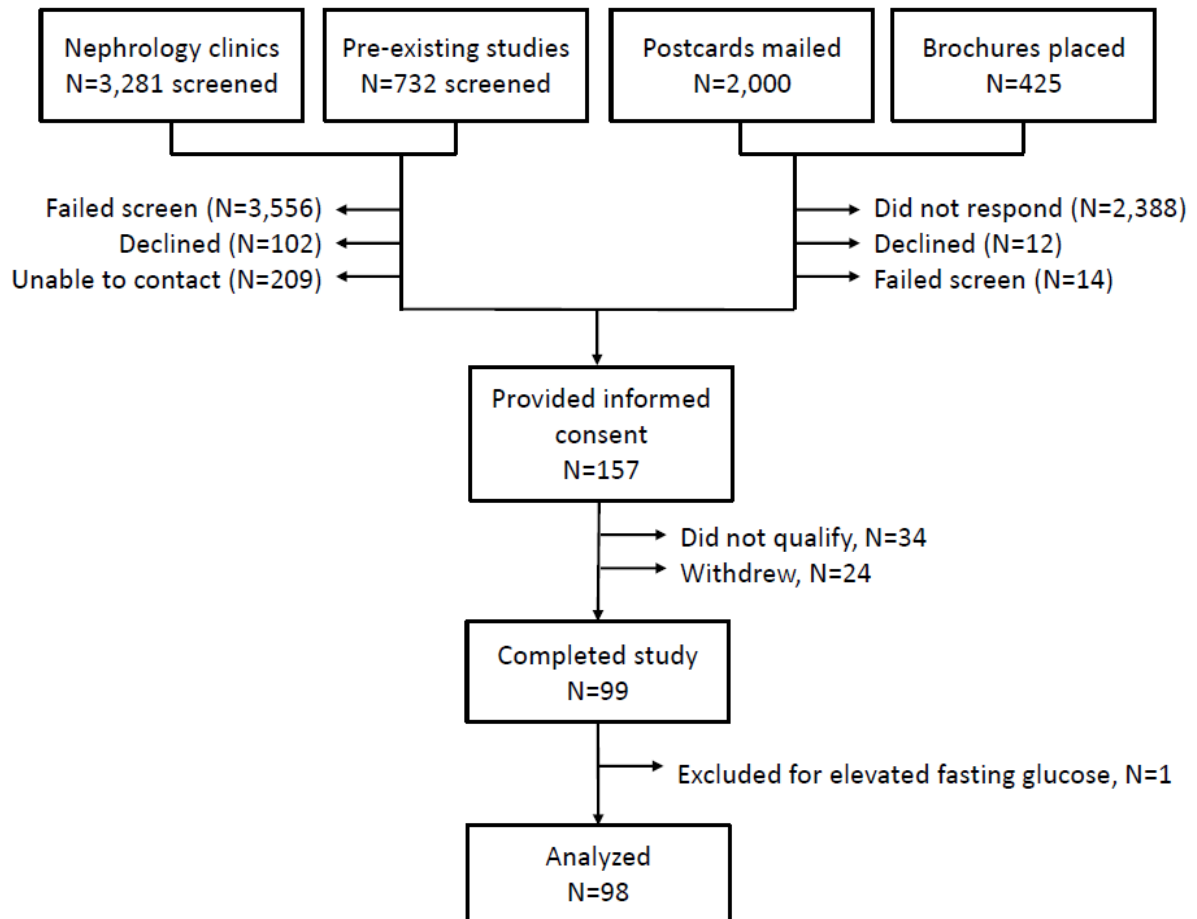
Nephrology clinics
N=3,281 screened

Pre-existing studies
N=732 screened

Postcards mailed
N=2,000

Brochures placed
N=425

Failed screen (N=3,556)
Declined (N=102)
Unable to contact (N=209)

Did not respond (N=2,388)
Declined (N=12)
Failed screen (N=14)

Provided informed consent
N=157

Did not qualify, N=34
Withdrew, N=24

Completed study
N=99

Excluded for elevated fasting glucose, N=1

Analyzed
N=98